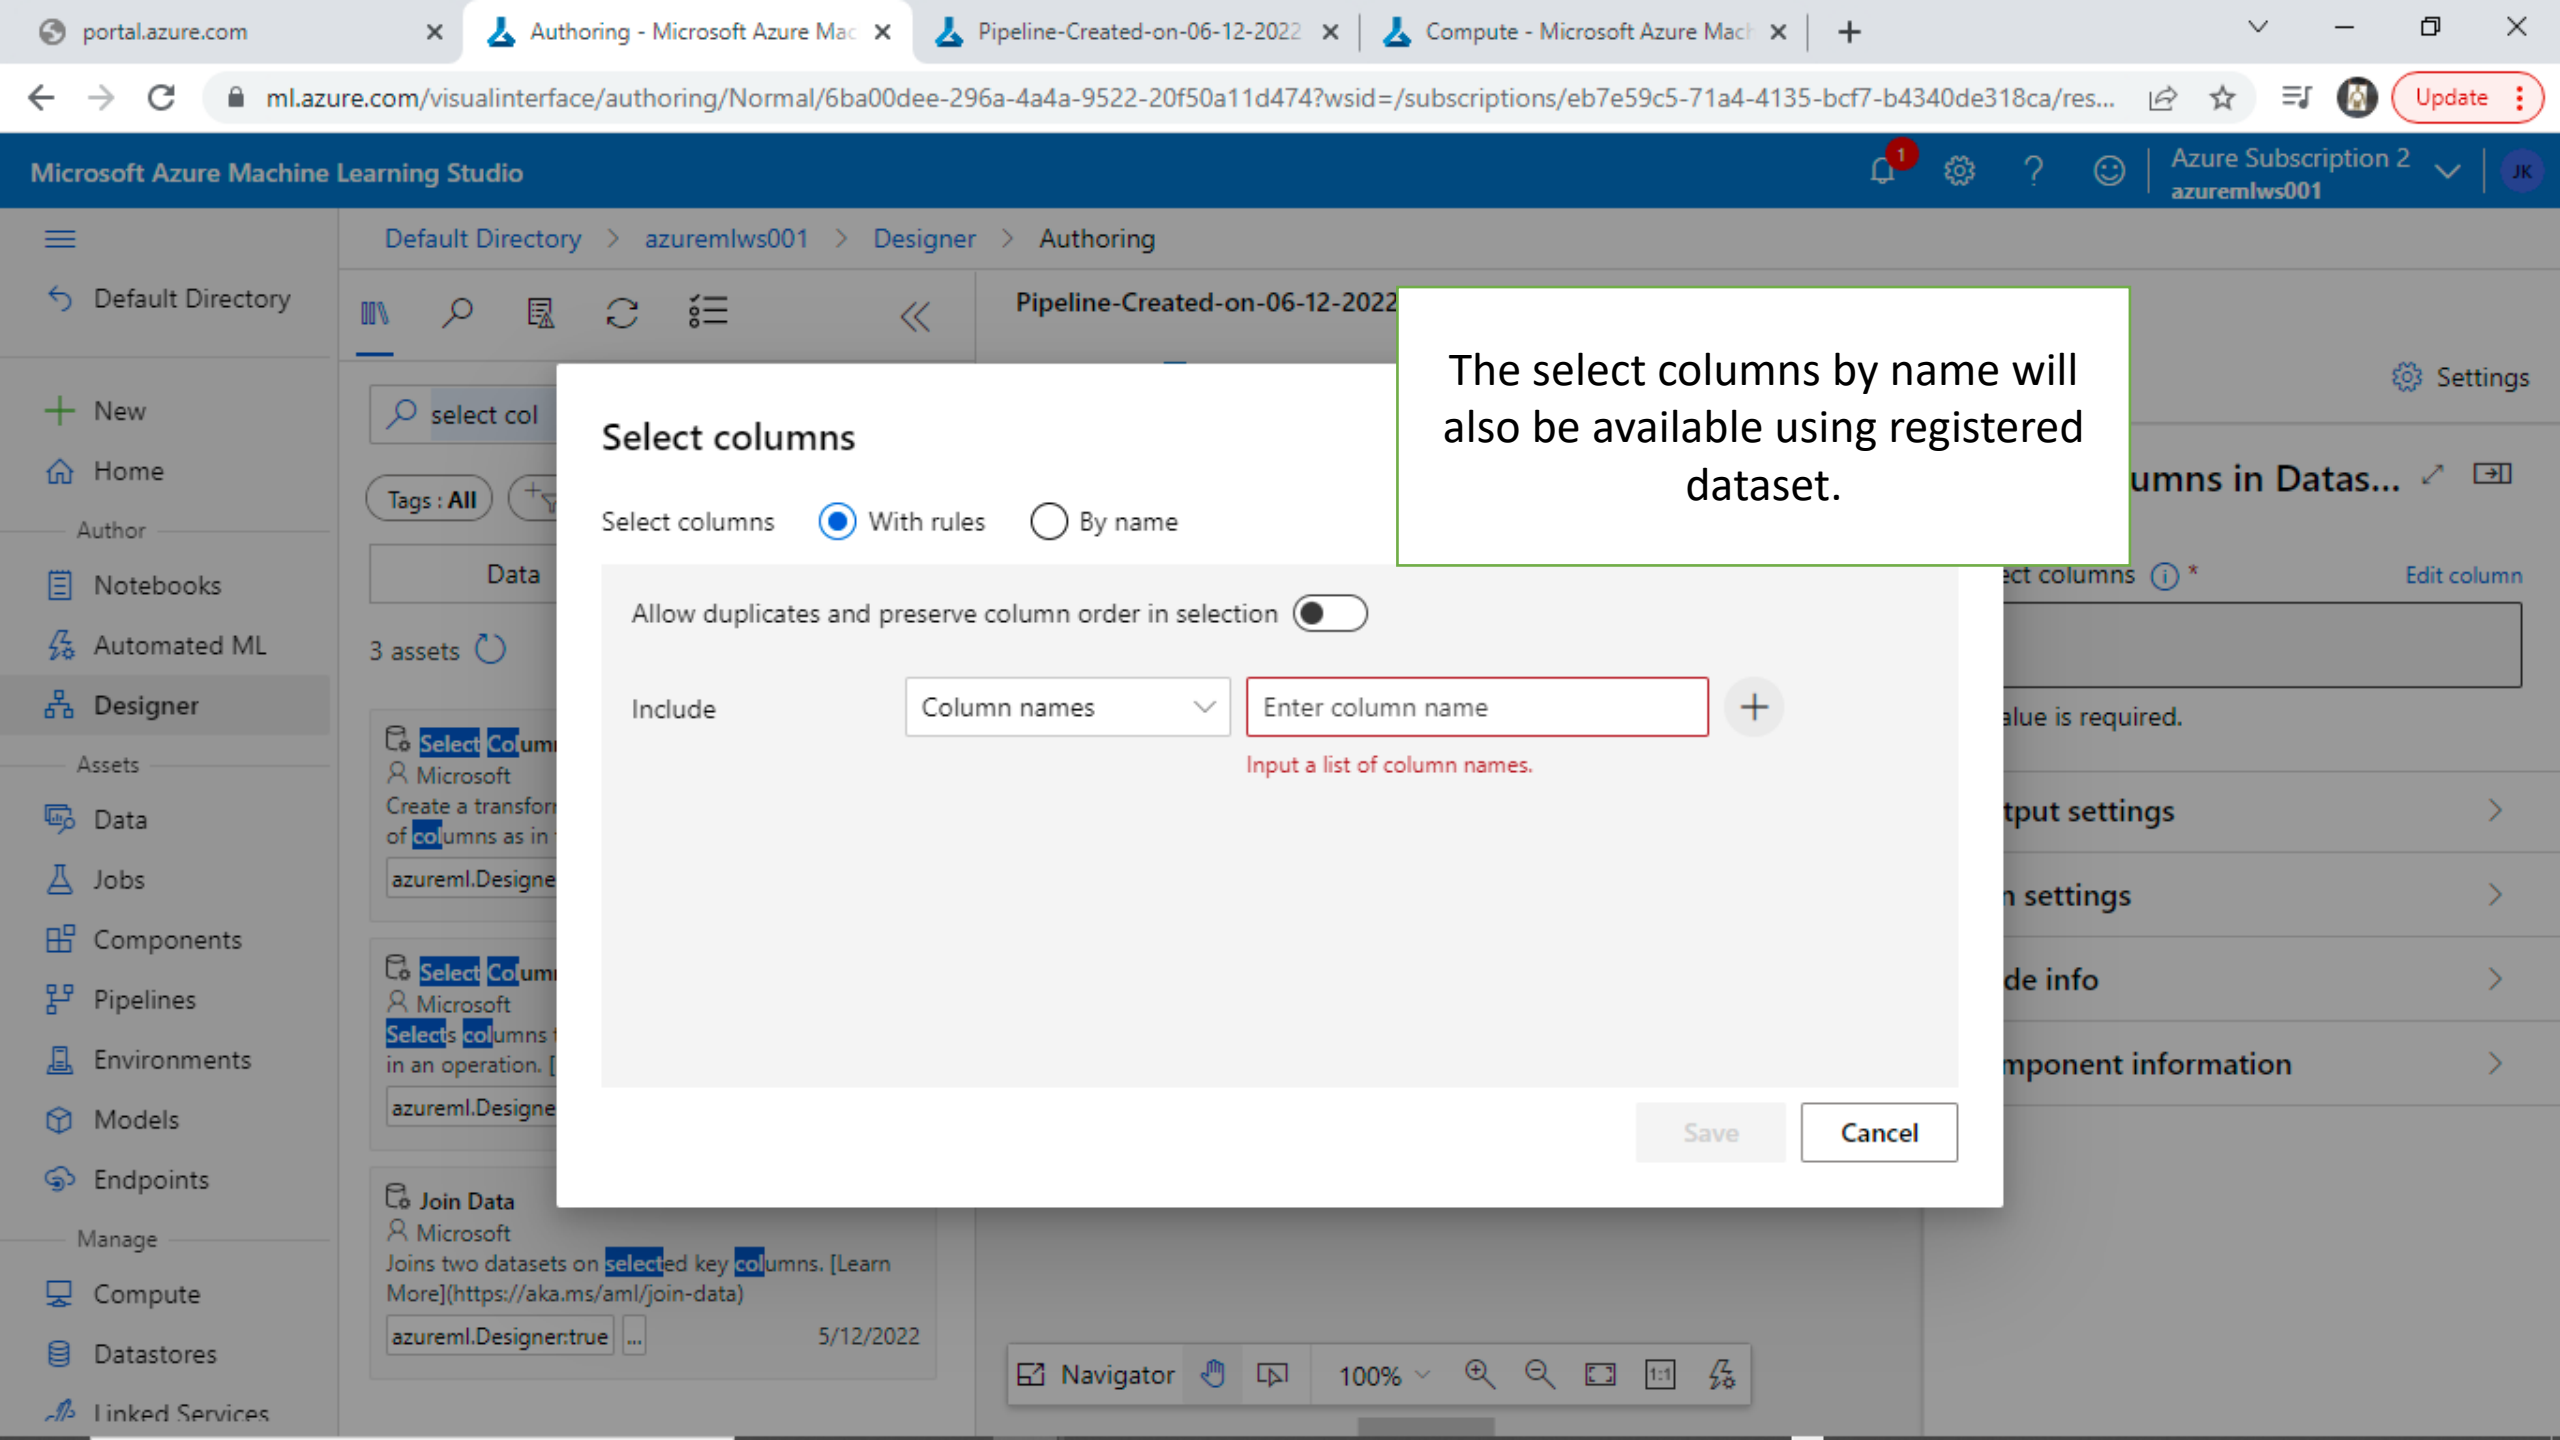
portal.azure.com
Authoring - Microsoft Azure Mac
Pipeline-Created-on-06-12-2022
Compute - Microsoft Azure Mach
ml.azure.com/visualinterface/authoring/Normal/6ba00dee-296a-4a4a-9522-20f50a11d474?wsid=/subscriptions/eb7e59c5-71a4-4135-bcf7-b4340de318ca/res...
Update

Microsoft Azure Machine Learning Studio
1
Azure Subscription 2
azuremlws001
JK

Default Directory > azuremlws001 > Designer > Authoring

Default Directory
New
Home
Author
Notebooks
Automated ML
Designer
Assets
Data
Jobs
Components
Pipelines
Environments
Models
Endpoints
Manage
Compute
Datastores
Linked Services

select col
Tags : All
Data
3 assets
Select Colum
Microsoft
Create a transfor
of columns as in
azureml.Designe
Select Colum
Microsoft
Selects columns
in an operation. [
azureml.Designe
Join Data
Microsoft
Joins two datasets on selected key columns. [Learn More](https://aka.ms/aml/join-data)
azureml.Designer:true ...
5/12/2022

Pipeline-Created-on-06-12-2022

The select columns by name will also be available using registered dataset.

Settings
umns in Datas...
ect columns *
Edit column
alue is required.
tput settings
n settings
de info
mponent information

Select columns
Select columns With rules By name
Allow duplicates and preserve column order in selection
Include Column names Enter column name
Input a list of column names.
Save Cancel

Navigator 100%